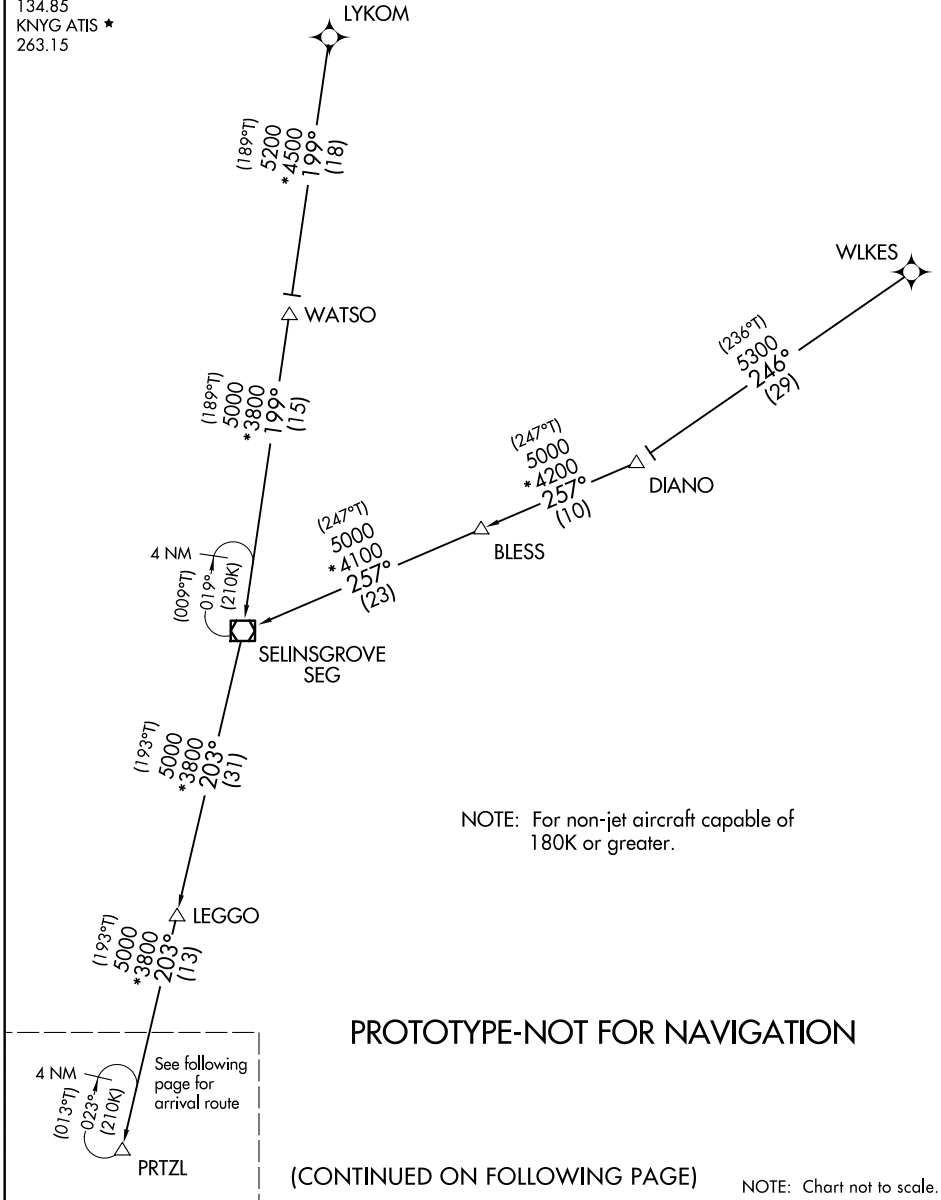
134.85
KNYG ATIS ★
263.15

LYKOM

(189°T)
5200
*4500
199°
(18)

WATSO

(189°T)
5000
*3800
199°
(15)

WLKES

(236°T)
5300
246°
(29)

DIANO

(247°T)
5000
*4200
257°
(10)

BLESS

(247°T)
5000
*4100
257°
(23)

4 NM
019°
(210K)
(009°T)

SELINSGROVE
SEG

(193°T)
5000
*3800
203°
(31)

NOTE: For non-jet aircraft capable of 180K or greater.

LEGGO

(193°T)
5000
*3800
203°
(13)

PROTOTYPE-NOT FOR NAVIGATION

4 NM
023°
(210K)
(013°T)

See following page for arrival route

PRTZL

(CONTINUED ON FOLLOWING PAGE)

NOTE: Chart not to scale.